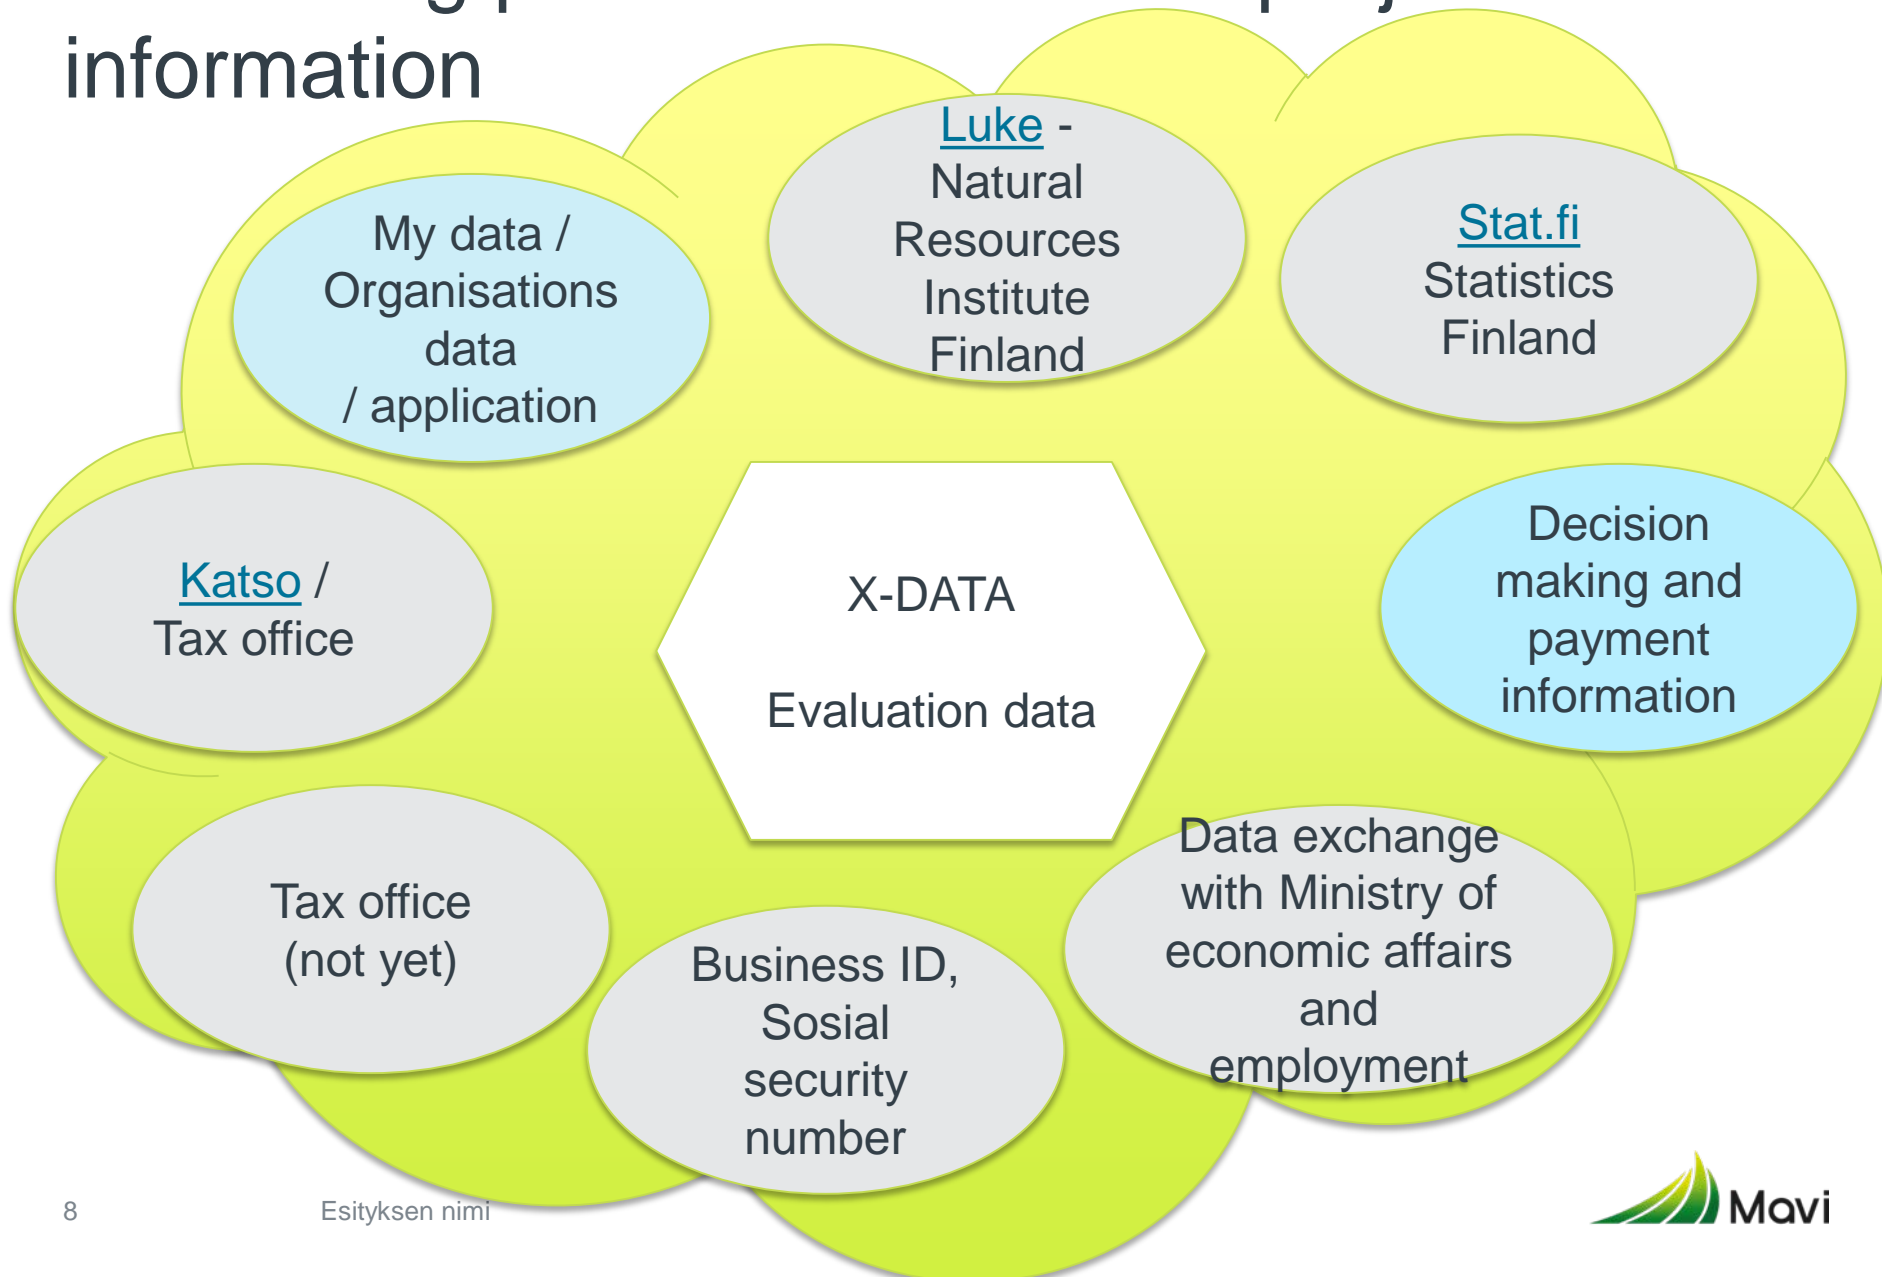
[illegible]
information

Luke - Natural Resources Institute Finland

My data / Organisations data / application

Stat.fi Statistics Finland

Katso / Tax office

X-DATA

Evaluation data

Decision making and payment information

Tax office (not yet)

Business ID, Sosial security number

Data exchange with Ministry of economic affairs and employment

8

Esityksen nimi

Mavi